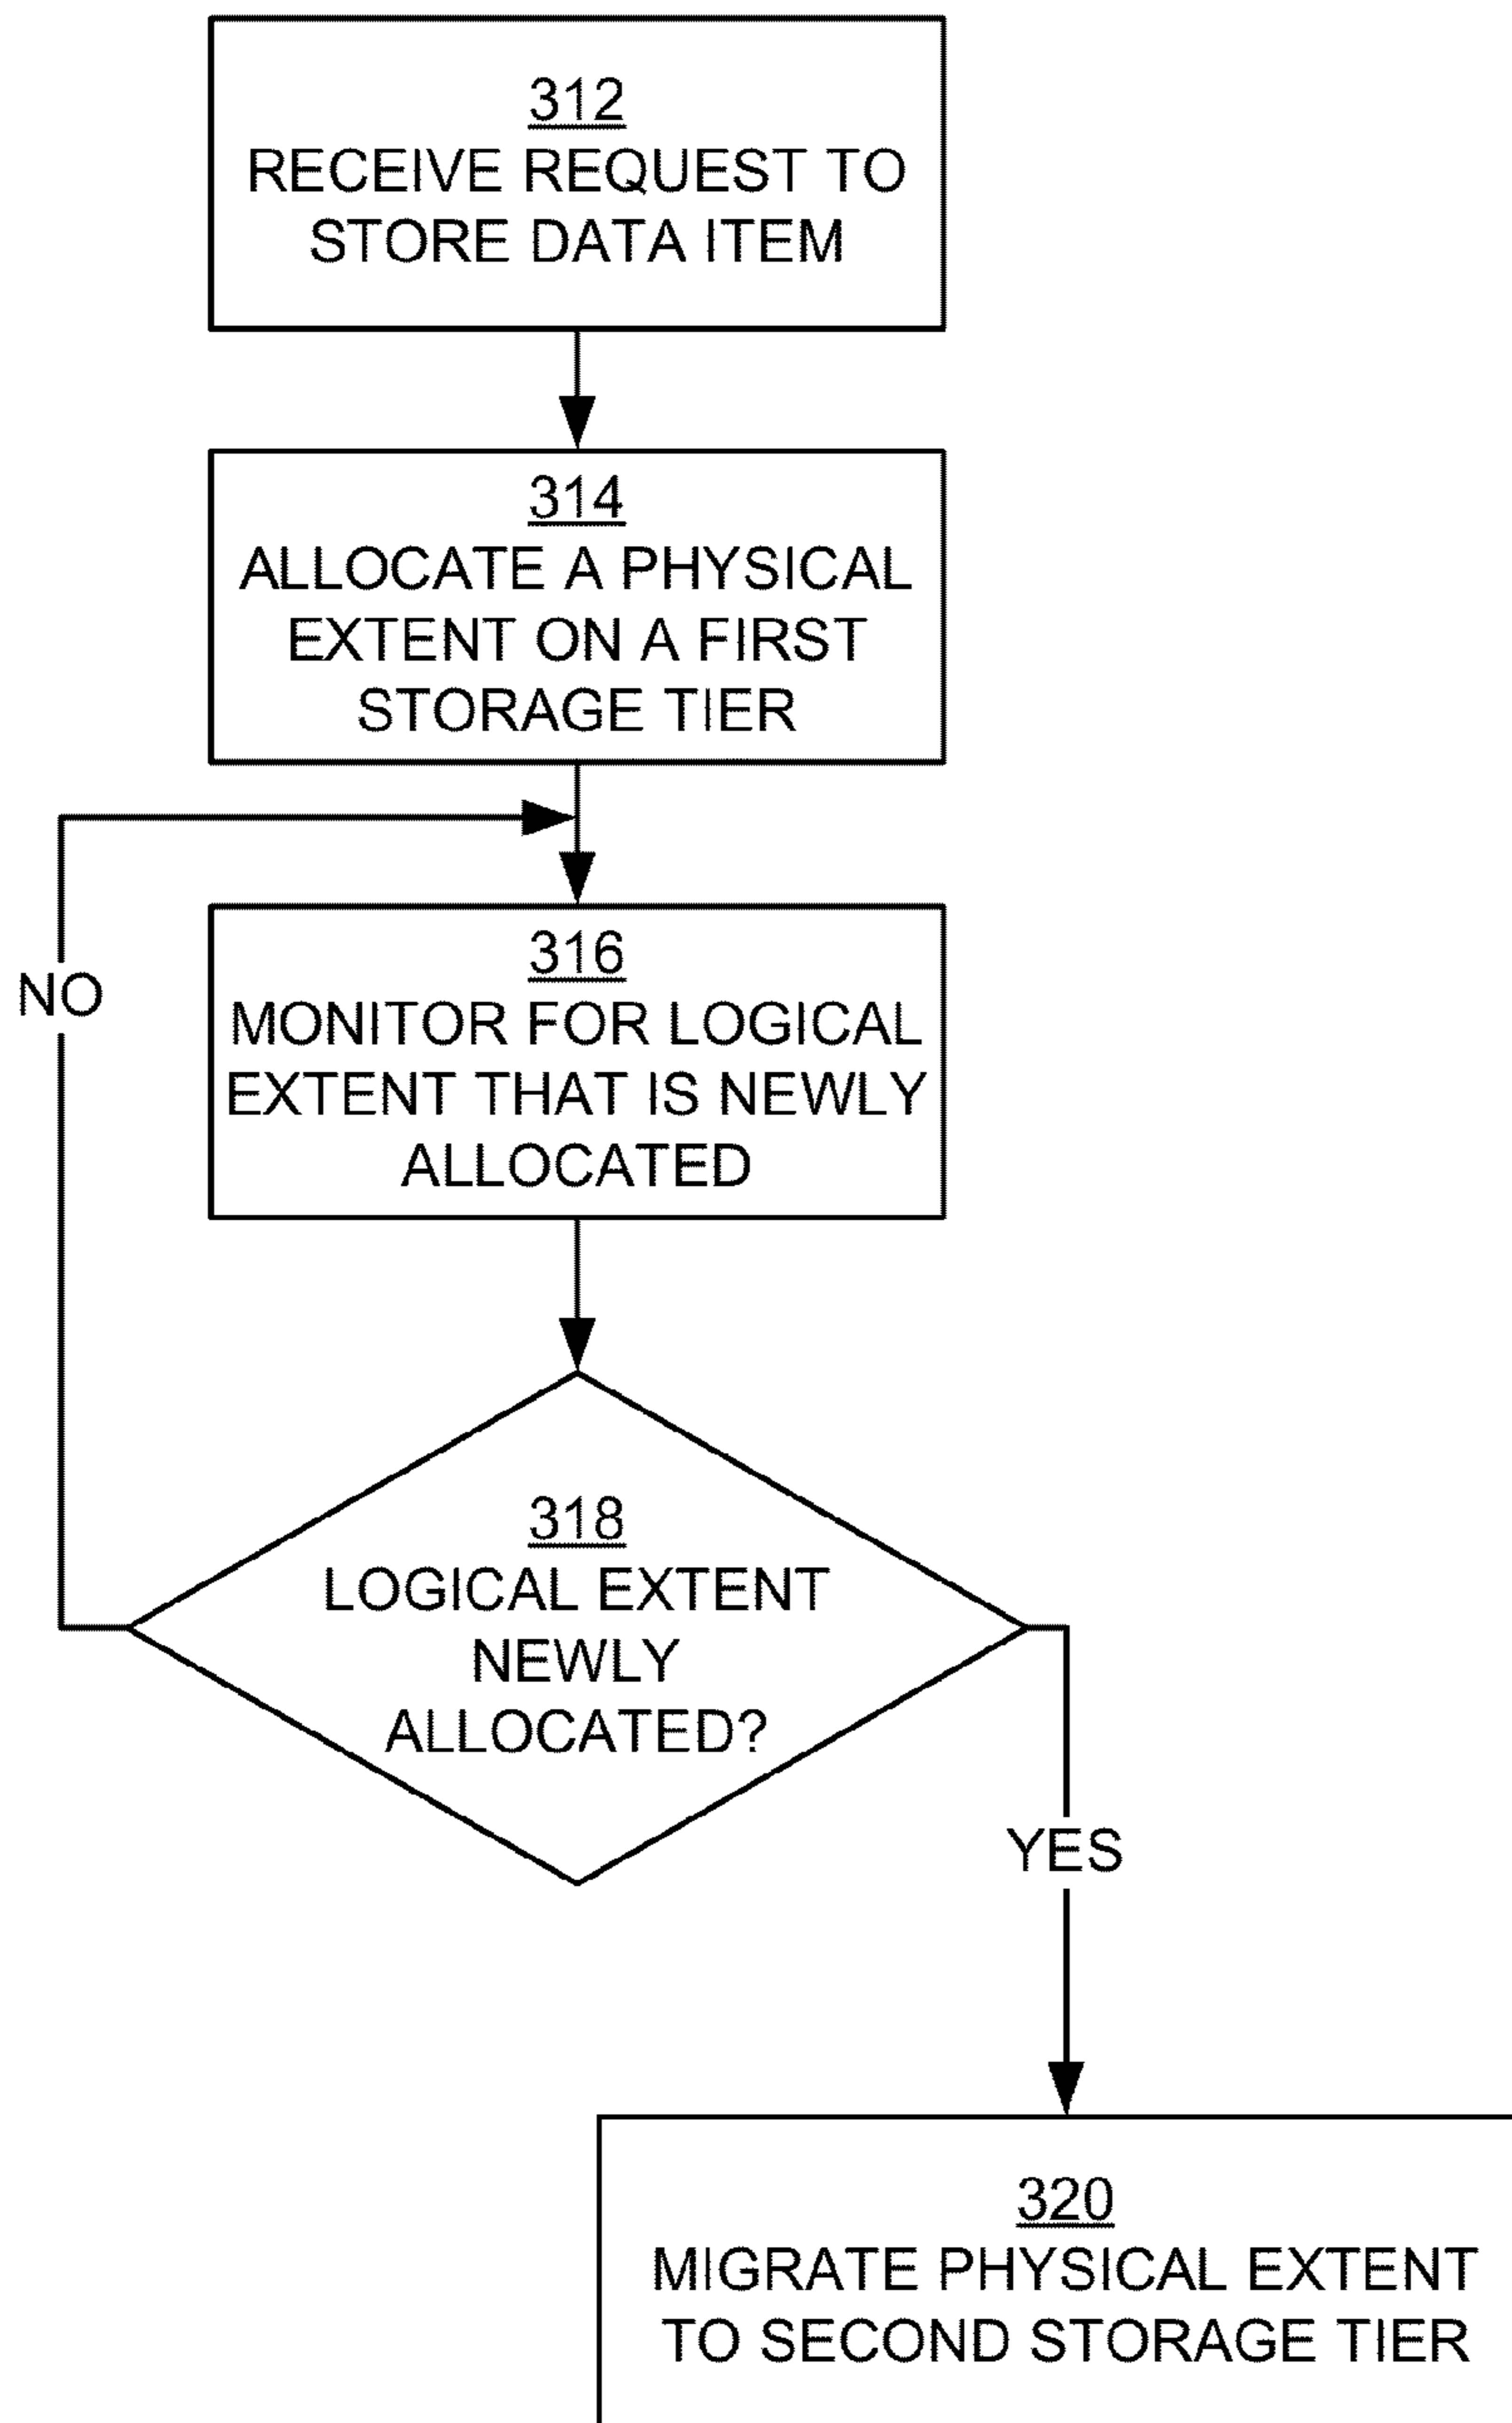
312
RECEIVE REQUEST TO STORE DATA ITEM

314
ALLOCATE A PHYSICAL EXTENT ON A FIRST STORAGE TIER

NO

316
MONITOR FOR LOGICAL EXTENT THAT IS NEWLY ALLOCATED

318
LOGICAL EXTENT NEWLY ALLOCATED?

YES

320
MIGRATE PHYSICAL EXTENT TO SECOND STORAGE TIER